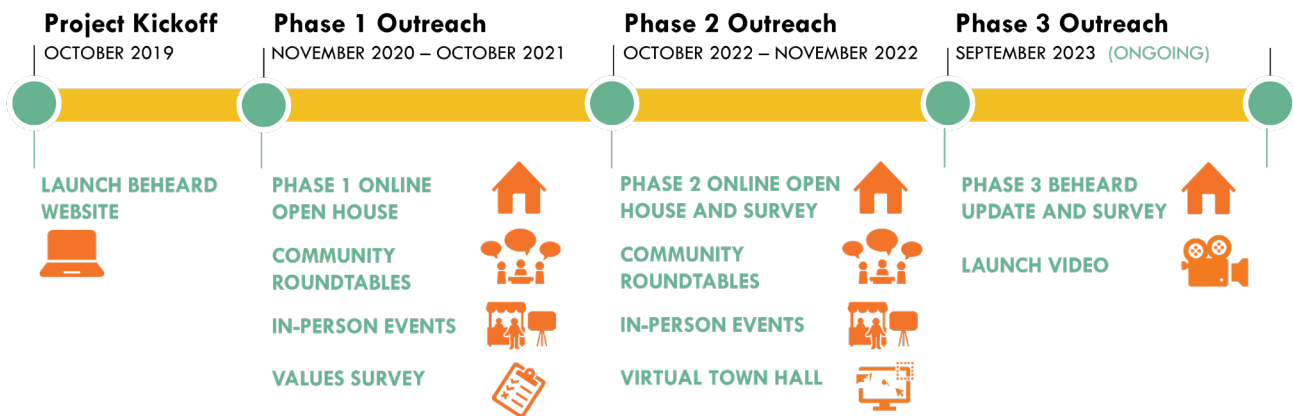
Project Kickoff
OCTOBER 2019

Phase 1 Outreach
NOVEMBER 2020 – OCTOBER 2021

Phase 2 Outreach
OCTOBER 2022 – NOVEMBER 2022

Phase 3 Outreach
SEPTEMBER 2023 (ONGOING)

LAUNCH BEHEARD WEBSITE

PHASE 1 ONLINE OPEN HOUSE

COMMUNITY ROUNDTABLES

IN-PERSON EVENTS

VALUES SURVEY

PHASE 2 ONLINE OPEN HOUSE AND SURVEY

COMMUNITY ROUNDTABLES

IN-PERSON EVENTS

VIRTUAL TOWN HALL

PHASE 3 BEHEARD UPDATE AND SURVEY

LAUNCH VIDEO